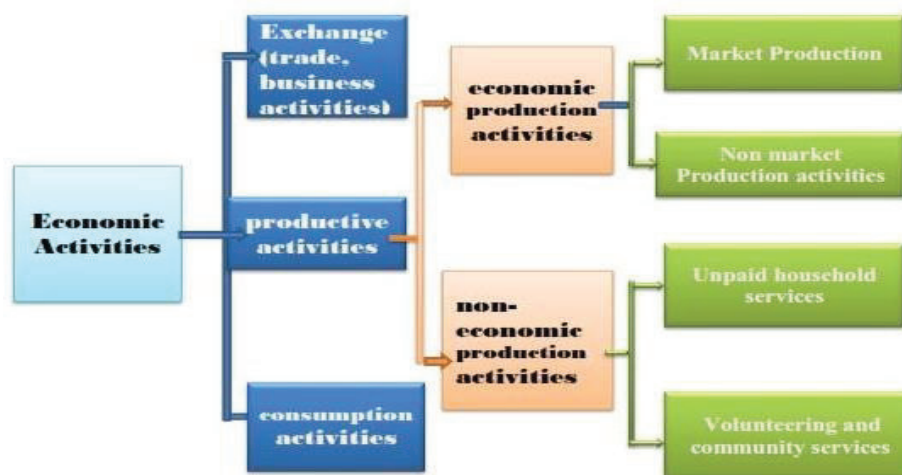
Economic Activities

Exchange (trade, business activities)

productive activities

consumption activities

economic production activities

non-economic production activities

Market Production

Non market Production activities

Unpaid household services

Volunteering and community services